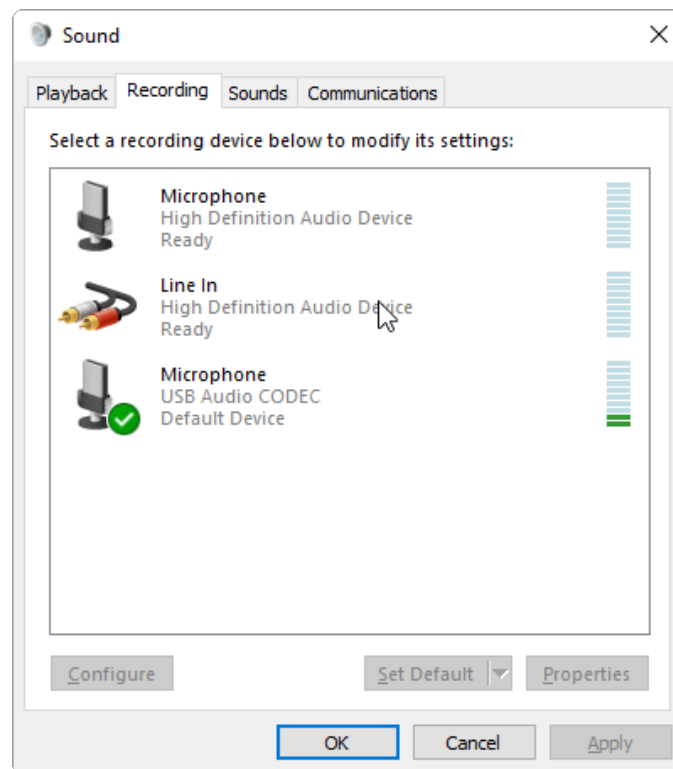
Sound

Playback Recording Sounds Communications

Select a recording device below to modify its settings:

Microphone
High Definition Audio Device
Ready

Line In
High Definition Audio Device
Ready

Microphone
USB Audio CODEC
Default Device

Configure

Set Default

Properties

OK

Cancel

Apply